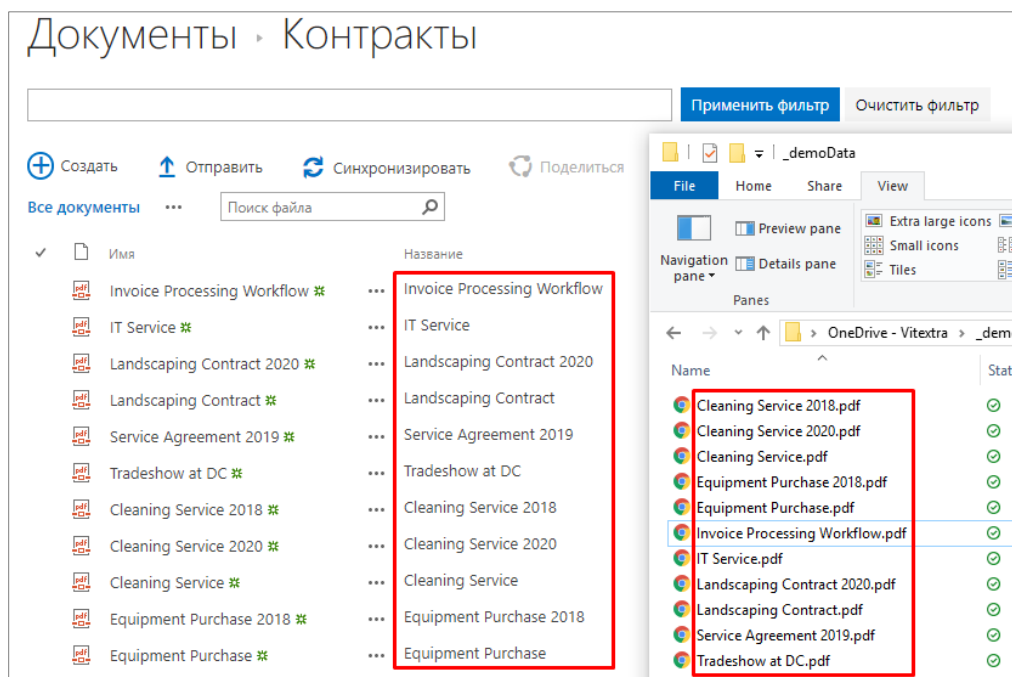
Документы › Контракты

Применить фильтр
Очистить фильтр

Создать
Отправить
Синхронизировать
Поделиться

Все документы
•••
Поиск файла

Имя
Название

| Имя | | Название |
|---|---|---|
| Invoice Processing Workflow | ••• | Invoice Processing Workflow |
| IT Service | ••• | IT Service |
| Landscaping Contract 2020 | ••• | Landscaping Contract 2020 |
| Landscaping Contract | ••• | Landscaping Contract |
| Service Agreement 2019 | ••• | Service Agreement 2019 |
| Tradeshow at DC | ••• | Tradeshow at DC |
| Cleaning Service 2018 | ••• | Cleaning Service 2018 |
| Cleaning Service 2020 | ••• | Cleaning Service 2020 |
| Cleaning Service | ••• | Cleaning Service |
| Equipment Purchase 2018 | ••• | Equipment Purchase 2018 |
| Equipment Purchase | ••• | Equipment Purchase |

_demoData

File
Home
Share
View

Navigation pane
Preview pane
Details pane
Panes
Extra large icons
Small icons
Tiles

OneDrive - Vitextra › _dem

Name
Stat

Cleaning Service 2018.pdf
Cleaning Service 2020.pdf
Cleaning Service.pdf
Equipment Purchase 2018.pdf
Equipment Purchase.pdf
Invoice Processing Workflow.pdf
IT Service.pdf
Landscaping Contract 2020.pdf
Landscaping Contract.pdf
Service Agreement 2019.pdf
Tradeshow at DC.pdf